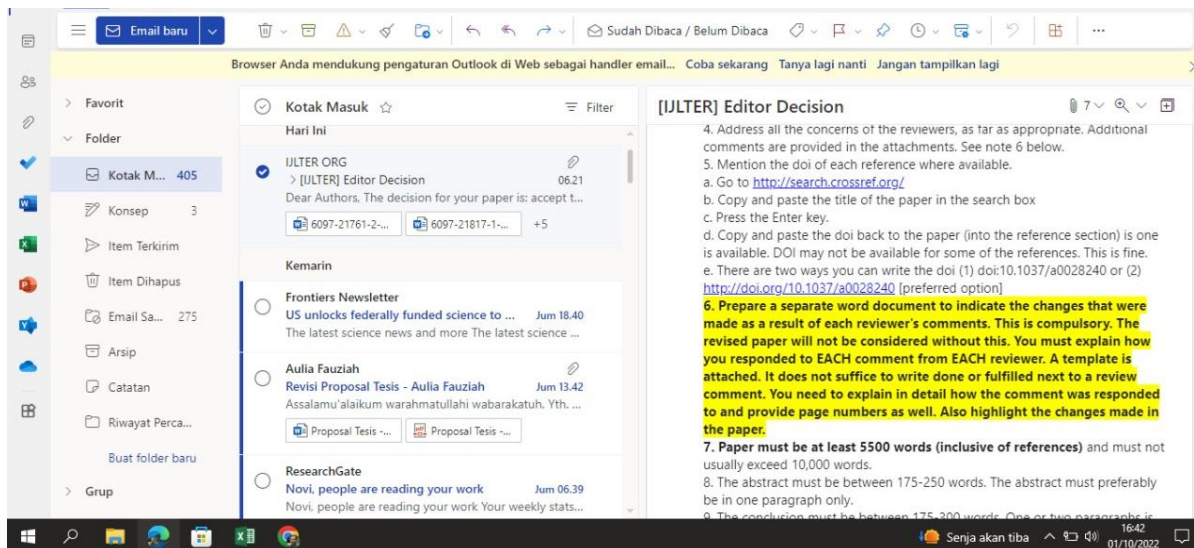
Email baru

Sudah Dibaca / Belum Dibaca

Browser Anda mendukung pengaturan Outlook di Web sebagai handler email... Coba sekarang Tanya lagi nanti Jangan tampilkan lagi

Favorit
Folder
Kotak M... 405
Konsep 3
Item Terkirim
Item Dihapus
Email Sa... 275
Arsip
Catatan
Riwayat Perca...
Buat folder baru
Grup

Kotak Masuk
Filter
Hari Ini
IJLTER ORG
> [IJLTER] Editor Decision 06.21
Dear Authors, The decision for your paper is: accept t...
6097-21761-2-... 6097-21817-1-... +5
Kemarin
Frontiers Newsletter
US unlocks federally funded science to ... Jum 18.40
The latest science news and more The latest science ...
Aulia Fauziah
Revisi Proposal Tesis - Aulia Fauziah Jum 13.42
Assalamu'alaikum warahmatullahi wabarakatuh. Yth. ...
Proposal Tesis -... Proposal Tesis -...
ResearchGate
Novi, people are reading your work Jum 06.39
Novi, people are reading your work Your weekly stats...

[IJLTER] Editor Decision
7

4. Address all the concerns of the reviewers, as far as appropriate. Additional comments are provided in the attachments. See note 6 below.
5. Mention the doi of each reference where available.
a. Go to http://search.crossref.org/
b. Copy and paste the title of the paper in the search box
c. Press the Enter key.
d. Copy and paste the doi back to the paper (into the reference section) is one is available. DOI may not be available for some of the references. This is fine.
e. There are two ways you can write the doi (1) doi:10.1037/a0028240 or (2) http://doi.org/10.1037/a0028240 [preferred option]
6. Prepare a separate word document to indicate the changes that were made as a result of each reviewer's comments. This is compulsory. The revised paper will not be considered without this. You must explain how you responded to EACH comment from EACH reviewer. A template is attached. It does not suffice to write done or fulfilled next to a review comment. You need to explain in detail how the comment was responded to and provide page numbers as well. Also highlight the changes made in the paper.
7. Paper must be at least 5500 words (inclusive of references) and must not usually exceed 10,000 words.
8. The abstract must be between 175-250 words. The abstract must preferably be in one paragraph only.
9. The conclusion must be between 175-300 words. One or two paragraphs is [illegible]

Senja akan tiba
16:42
01/10/2022